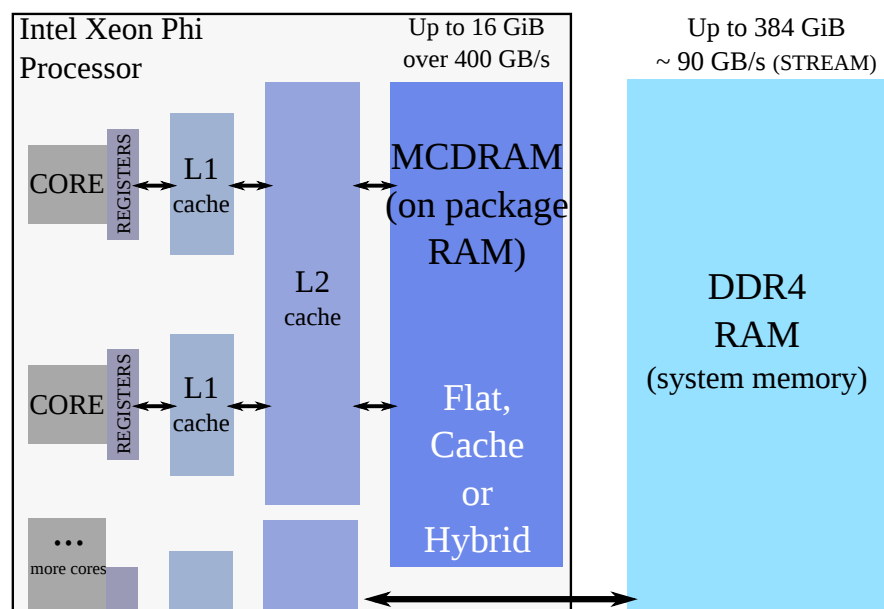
Intel Xeon Phi Processor

Up to 16 GiB over 400 GB/s

Up to 384 GiB ~ 90 GB/s (STREAM)

CORE

REGISTERS

L1 cache

L2 cache

MCDRAM (on package RAM)

CORE

REGISTERS

L1 cache

Flat, Cache or Hybrid

DDR4 RAM (system memory)

...
more cores